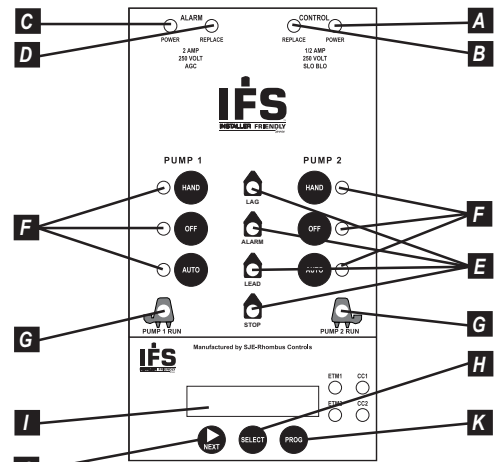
C
D
ALARM
POWER REPLACE
2 AMP
250 VOLT
AGC

CONTROL
REPLACE POWER
1/2 AMP
250 VOLT
SLO BLO
A
B

IFS
INSTALLER FRIENDLY

PUMP 1
PUMP 2
HAND
OFF
AUTO
LAG
ALARM
LEAD
STOP
HAND
OFF
AUTO
F
F
E
G
G
PUMP 1 RUN
PUMP 2 RUN

IFS
Manufactured by SJE-Rhombus Controls
H
ETM1
CC1
ETM2
CC2
I
NEXT
SELECT
PROG
K